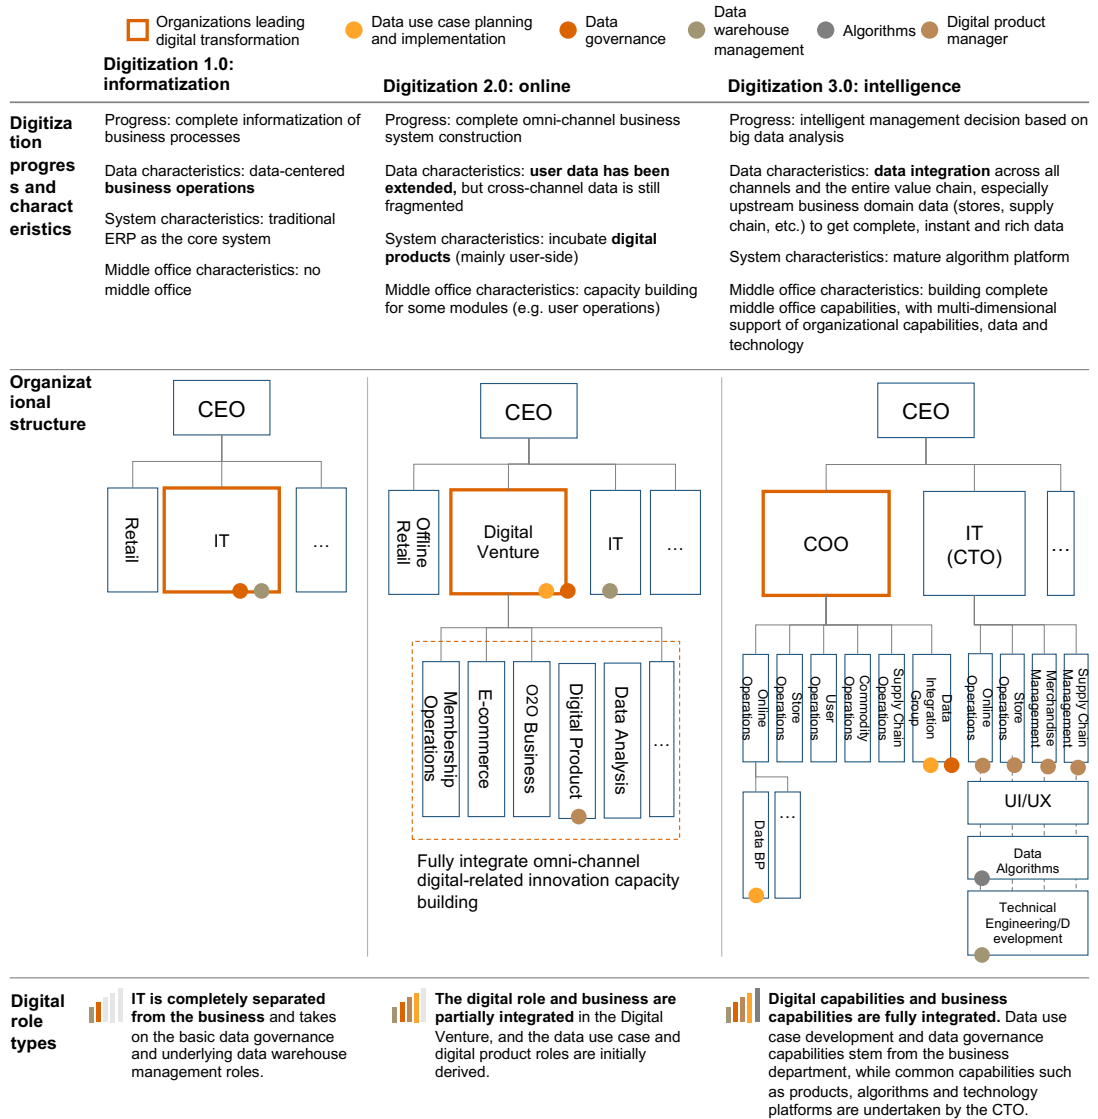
Organizations leading digital transformation
Data use case planning and implementation
Data governance
Data warehouse management
Algorithms
Digital product manager

Digitization 1.0: informatization

Digitization 2.0: online

Digitization 3.0: intelligence

Digitization progress and characteristics

Progress: complete informatization of business processes

Data characteristics: data-centered **business operations**

System characteristics: traditional ERP as the core system

Middle office characteristics: no middle office

Progress: complete omni-channel business system construction

Data characteristics: **user data has been extended,** but cross-channel data is still fragmented

System characteristics: incubate **digital products** (mainly user-side)

Middle office characteristics: capacity building for some modules (e.g. user operations)

Progress: intelligent management decision based on big data analysis

Data characteristics: **data integration** across all channels and the entire value chain, especially upstream business domain data (stores, supply chain, etc.) to get complete, instant and rich data

System characteristics: mature algorithm platform

Middle office characteristics: building complete middle office capabilities, with multi-dimensional support of organizational capabilities, data and technology

Organizational structure

CEO
Retail
IT
...

CEO
Offline Retail
Digital Venture
IT
...
Membership Operations
E-commerce
O2O Business
Digital Product
Data Analysis
...

Fully integrate omni-channel digital-related innovation capacity building

CEO
COO
IT (CTO)
...
Online Operations
Store Operations
User Operations
Commodity Operations
Supply Chain Operations
Data Integration Group
Online Operations
Store Operations
Merchandise Management
Supply Chain Management
Data BP
...
UI/UX
Data Algorithms
Technical Engineering/Development

Digital role types

**IT is completely separated from the business** and takes on the basic data governance and underlying data warehouse management roles.

**The digital role and business are partially integrated** in the Digital Venture, and the data use case and digital product roles are initially derived.

**Digital capabilities and business capabilities are fully integrated.** Data use case development and data governance capabilities stem from the business department, while common capabilities such as products, algorithms and technology platforms are undertaken by the CTO.